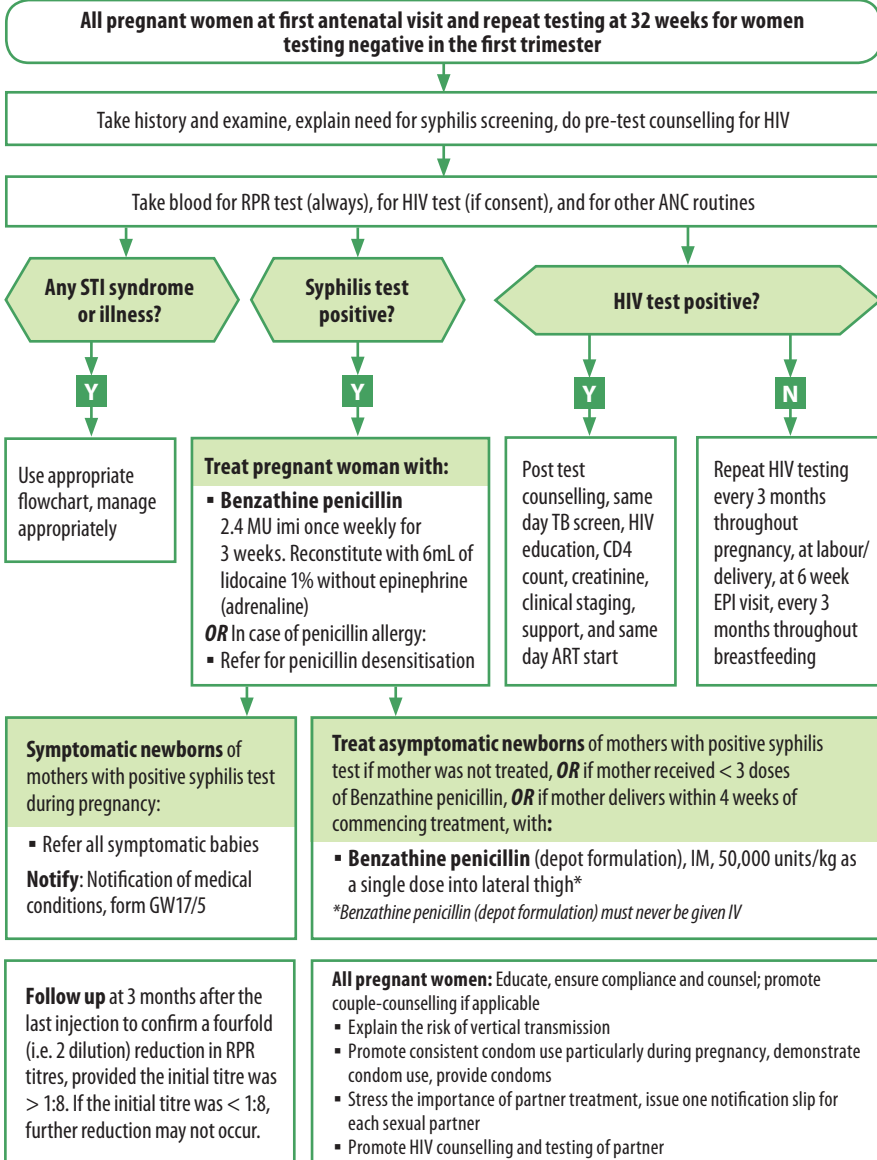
All pregnant women at first antenatal visit and repeat testing at 32 weeks for women testing negative in the first trimester

Take history and examine, explain need for syphilis screening, do pre-test counselling for HIV

Take blood for RPR test (always), for HIV test (if consent), and for other ANC routines

Any STI syndrome or illness?

Syphilis test positive?

HIV test positive?

Y

Y

Y

N

Use appropriate flowchart, manage appropriately

Treat pregnant woman with:
▪ Benzathine penicillin 2.4 MU imi once weekly for 3 weeks. Reconstitute with 6mL of lidocaine 1% without epinephrine (adrenaline)
OR In case of penicillin allergy:
▪ Refer for penicillin desensitisation

Post test counselling, same day TB screen, HIV education, CD4 count, creatinine, clinical staging, support, and same day ART start

Repeat HIV testing every 3 months throughout pregnancy, at labour/delivery, at 6 week EPI visit, every 3 months throughout breastfeeding

Symptomatic newborns of mothers with positive syphilis test during pregnancy:

▪ Refer all symptomatic babies

Notify: Notification of medical conditions, form GW17/5

Treat asymptomatic newborns of mothers with positive syphilis test if mother was not treated, OR if mother received < 3 doses of Benzathine penicillin, OR if mother delivers within 4 weeks of commencing treatment, with:

▪ Benzathine penicillin (depot formulation), IM, 50,000 units/kg as a single dose into lateral thigh*

*Benzathine penicillin (depot formulation) must never be given IV

Follow up at 3 months after the last injection to confirm a fourfold (i.e. 2 dilution) reduction in RPR titres, provided the initial titre was > 1:8. If the initial titre was < 1:8, further reduction may not occur.

All pregnant women: Educate, ensure compliance and counsel; promote couple-counselling if applicable
▪ Explain the risk of vertical transmission
▪ Promote consistent condom use particularly during pregnancy, demonstrate condom use, provide condoms
▪ Stress the importance of partner treatment, issue one notification slip for each sexual partner
▪ Promote HIV counselling and testing of partner